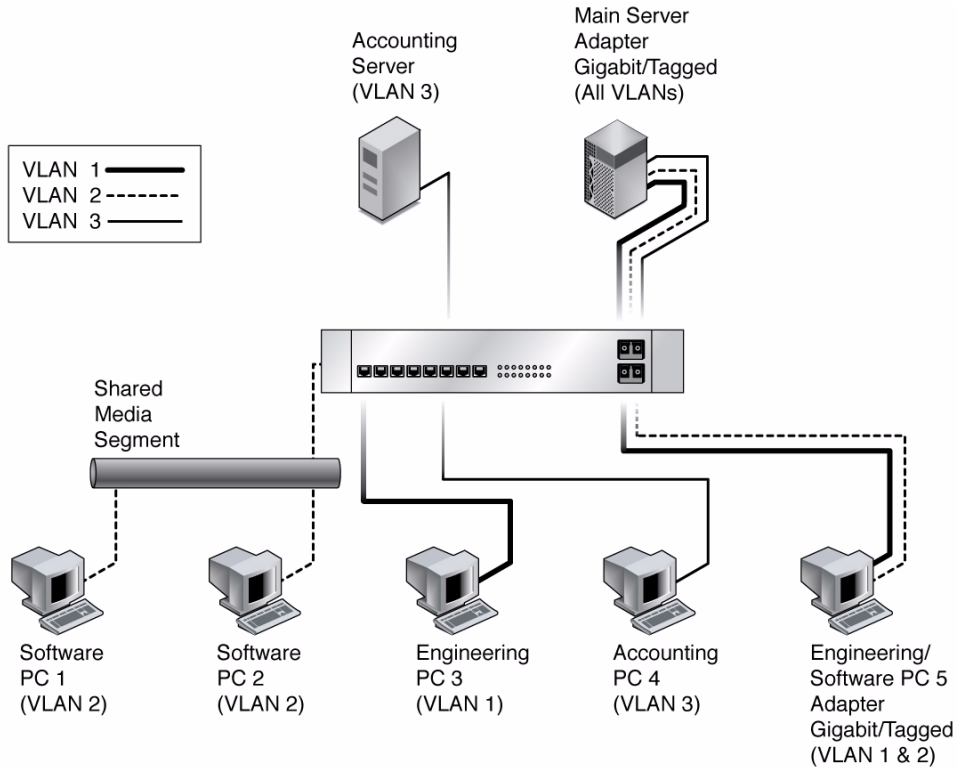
Main Server Adapter Gigabit/Tagged (All VLANs)

Accounting Server (VLAN 3)

VLAN 1
VLAN 2
VLAN 3

Shared Media Segment

Software PC 1 (VLAN 2)

Software PC 2 (VLAN 2)

Engineering PC 3 (VLAN 1)

Accounting PC 4 (VLAN 3)

Engineering/ Software PC 5 Adapter Gigabit/Tagged (VLAN 1 & 2)